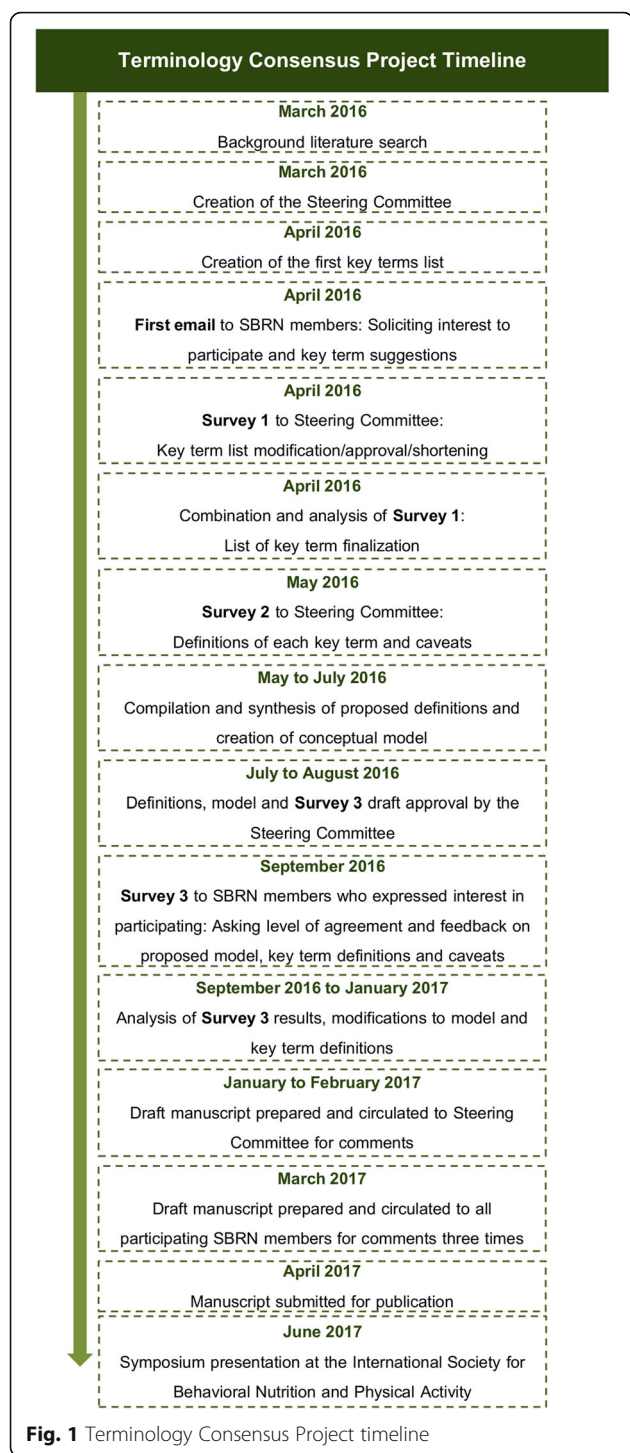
Terminology Consensus Project Timeline

March 2016
Background literature search

March 2016
Creation of the Steering Committee

April 2016
Creation of the first key terms list

April 2016
First email to SBRN members: Soliciting interest to participate and key term suggestions

April 2016
Survey 1 to Steering Committee: Key term list modification/approval/shortening

April 2016
Combination and analysis of Survey 1: List of key term finalization

May 2016
Survey 2 to Steering Committee: Definitions of each key term and caveats

May to July 2016
Compilation and synthesis of proposed definitions and creation of conceptual model

July to August 2016
Definitions, model and Survey 3 draft approval by the Steering Committee

September 2016
Survey 3 to SBRN members who expressed interest in participating: Asking level of agreement and feedback on proposed model, key term definitions and caveats

September 2016 to January 2017
Analysis of Survey 3 results, modifications to model and key term definitions

January to February 2017
Draft manuscript prepared and circulated to Steering Committee for comments

March 2017
Draft manuscript prepared and circulated to all participating SBRN members for comments three times

April 2017
Manuscript submitted for publication

June 2017
Symposium presentation at the International Society for Behavioral Nutrition and Physical Activity

Fig. 1 Terminology Consensus Project timeline